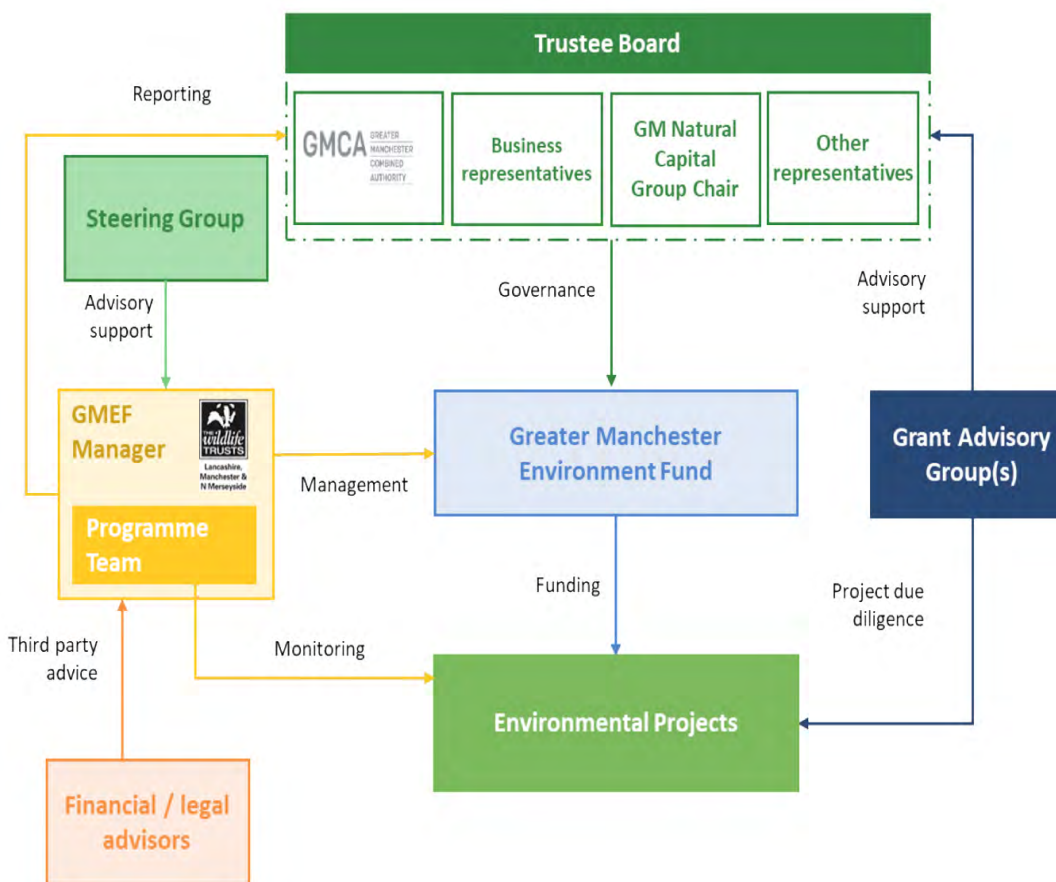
Trustee Board

Reporting

GMCA GREATER MANCHESTER COMBINED AUTHORITY

Business representatives

GM Natural Capital Group Chair

Other representatives

Steering Group

Governance

Advisory support

Advisory support

GMEF Manager

THE wildlife TRUSTS Lancashire, Manchester & N Merseyside

Management

Greater Manchester Environment Fund

Grant Advisory Group(s)

Programme Team

Funding

Project due diligence

Third party advice

Monitoring

Environmental Projects

Financial / legal advisors